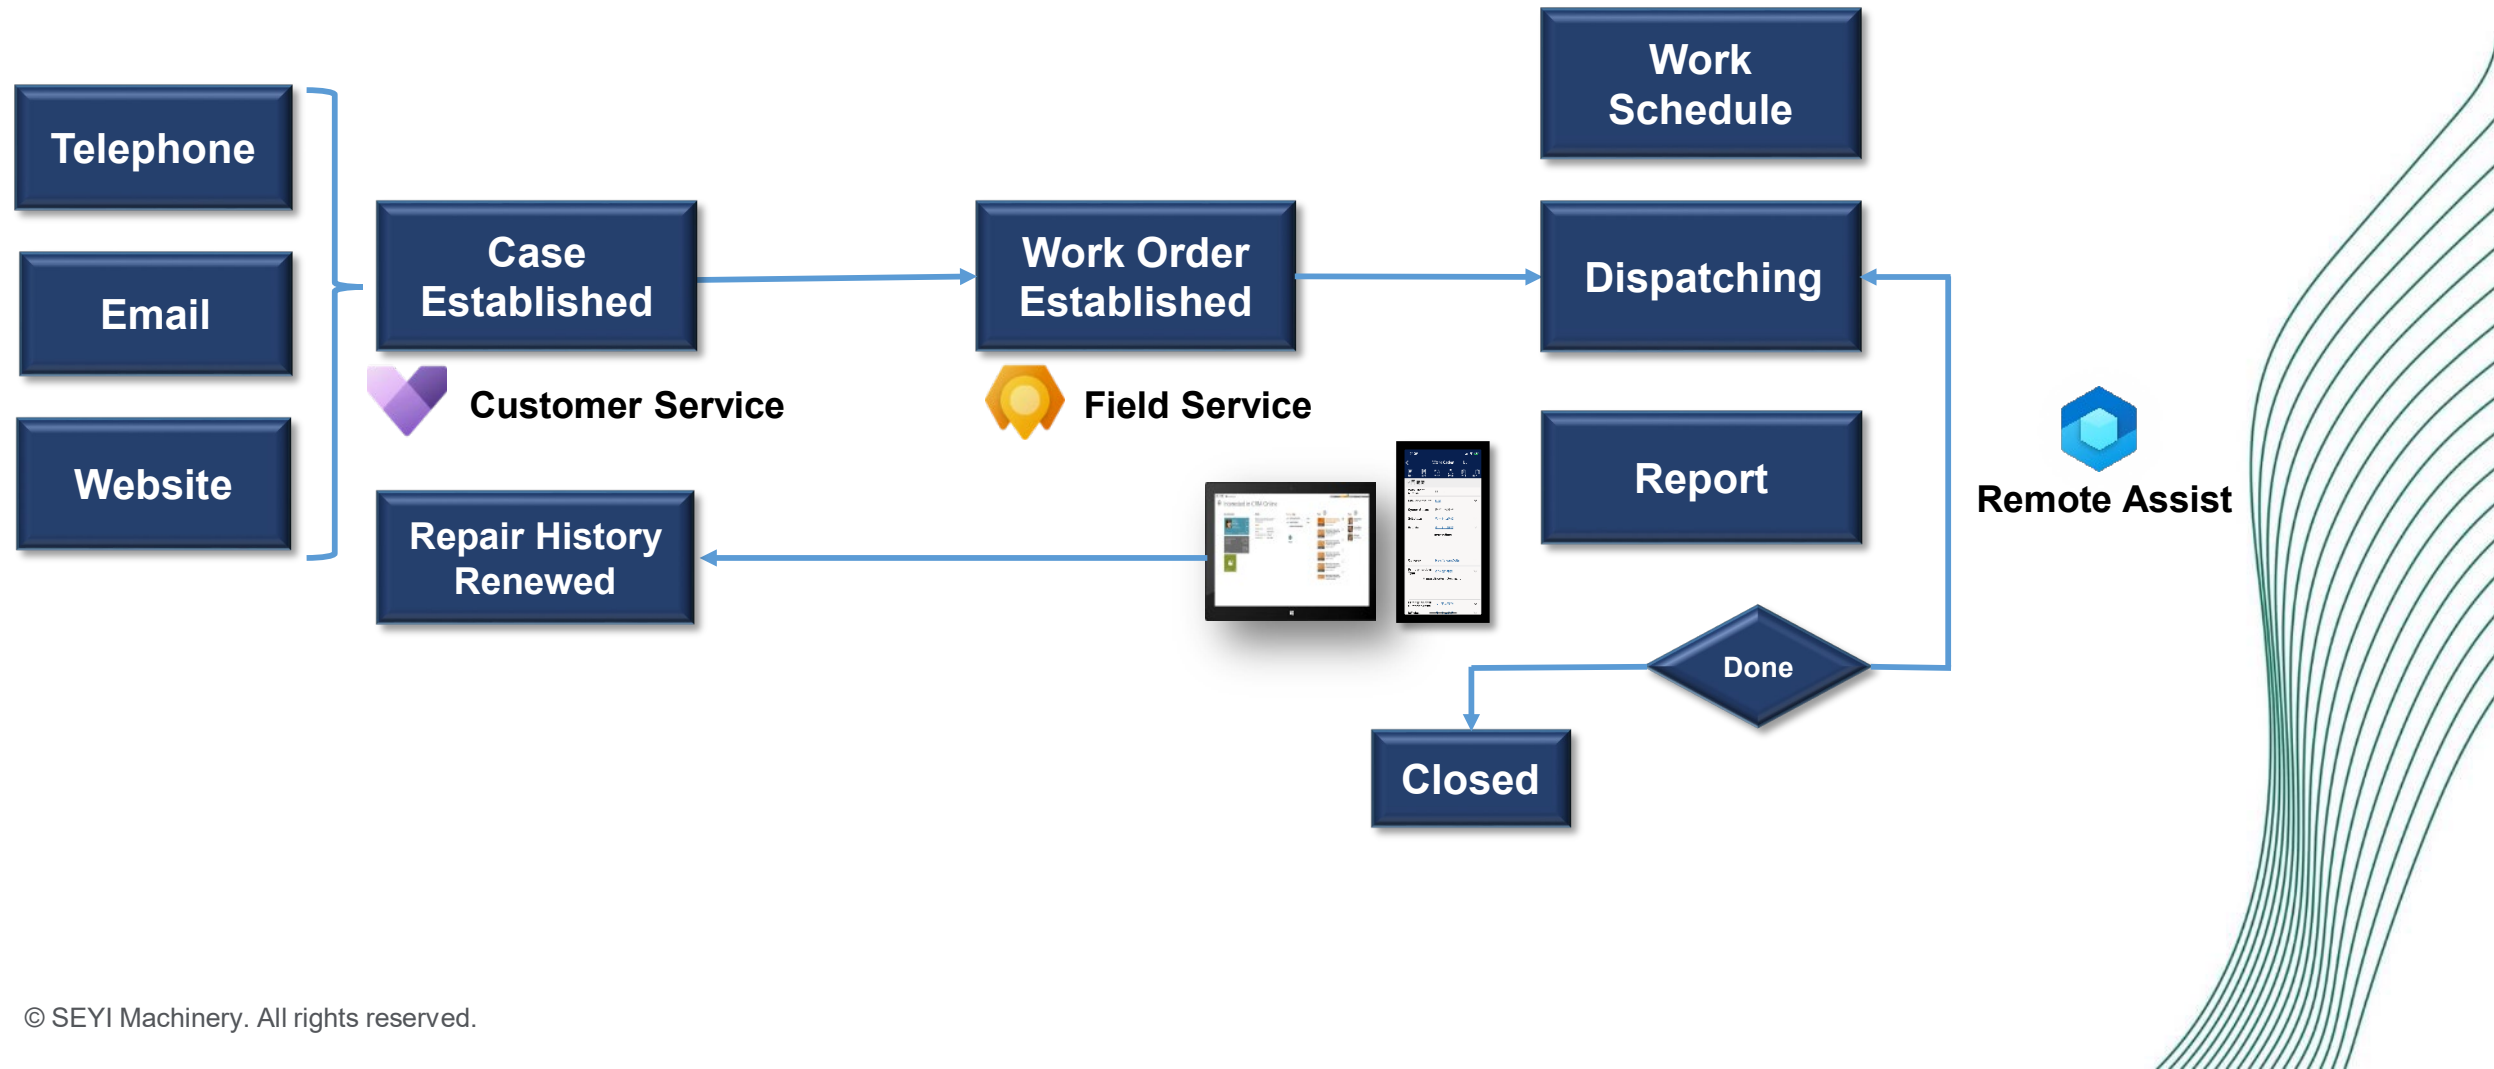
Telephone

Email

Website

Case Established

Customer Service

Repair History Renewed

Work Order Established

Field Service

Work Schedule

Dispatching

Report

Remote Assist

Done

Closed

© SEYI Machinery. All rights reserved.